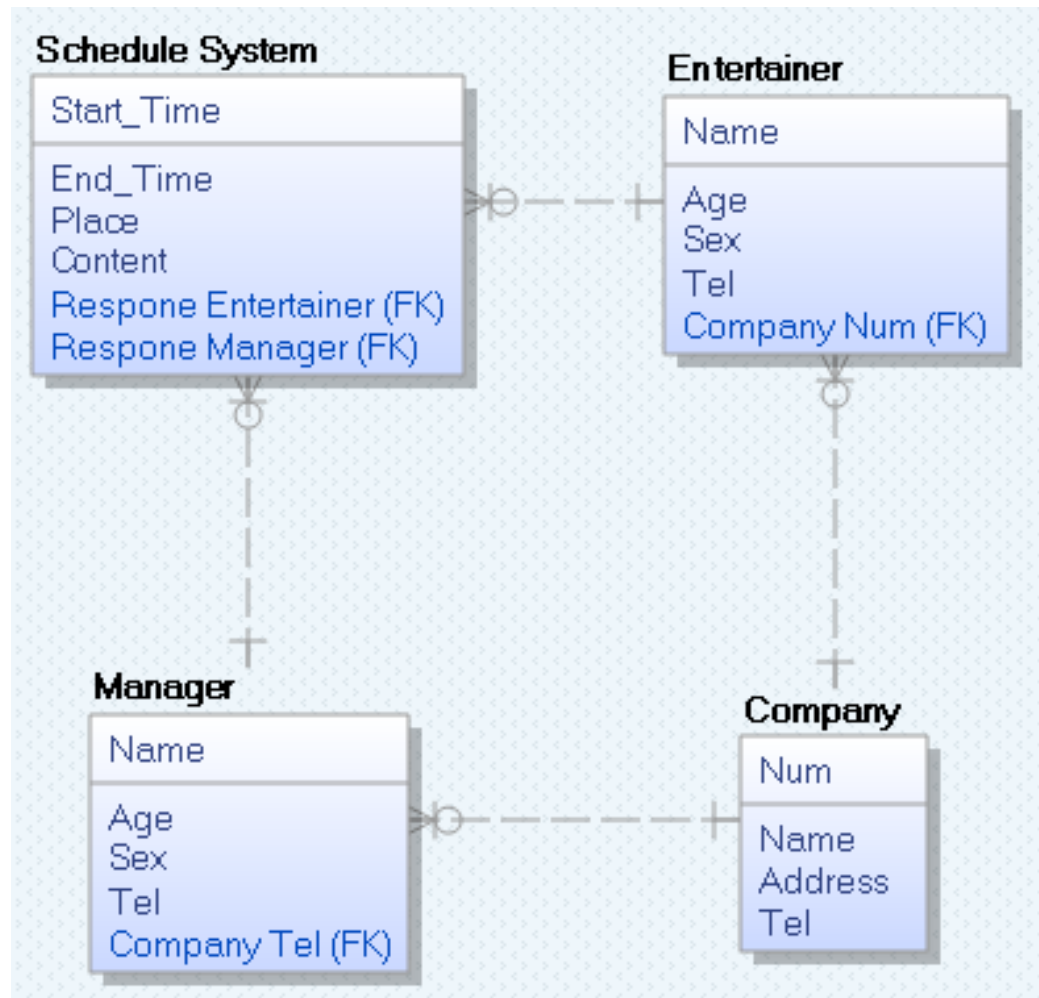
Schedule System

Start_Time

End_Time
Place
Content
Respone Entertainer (FK)
Respone Manager (FK)

Entertainer

Name

Age
Sex
Tel
Company Num (FK)

Manager

Name

Age
Sex
Tel
Company Tel (FK)

Company

Num

Name
Address
Tel